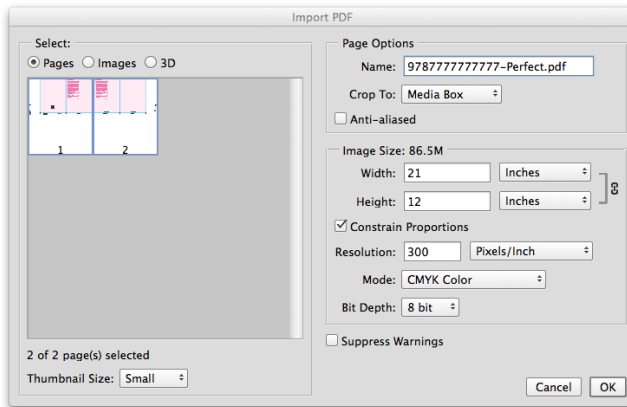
Import PDF

Select:
Pages Images 3D

1 2

2 of 2 page(s) selected

Thumbnail Size: Small

Page Options
Name: 9787777777777-Perfect.pdf
Crop To: Media Box
Anti-aliased

Image Size: 86.5M
Width: 21 Inches
Height: 12 Inches
Constrain Proportions
Resolution: 300 Pixels/Inch
Mode: CMYK Color
Bit Depth: 8 bit

Suppress Warnings

Cancel OK